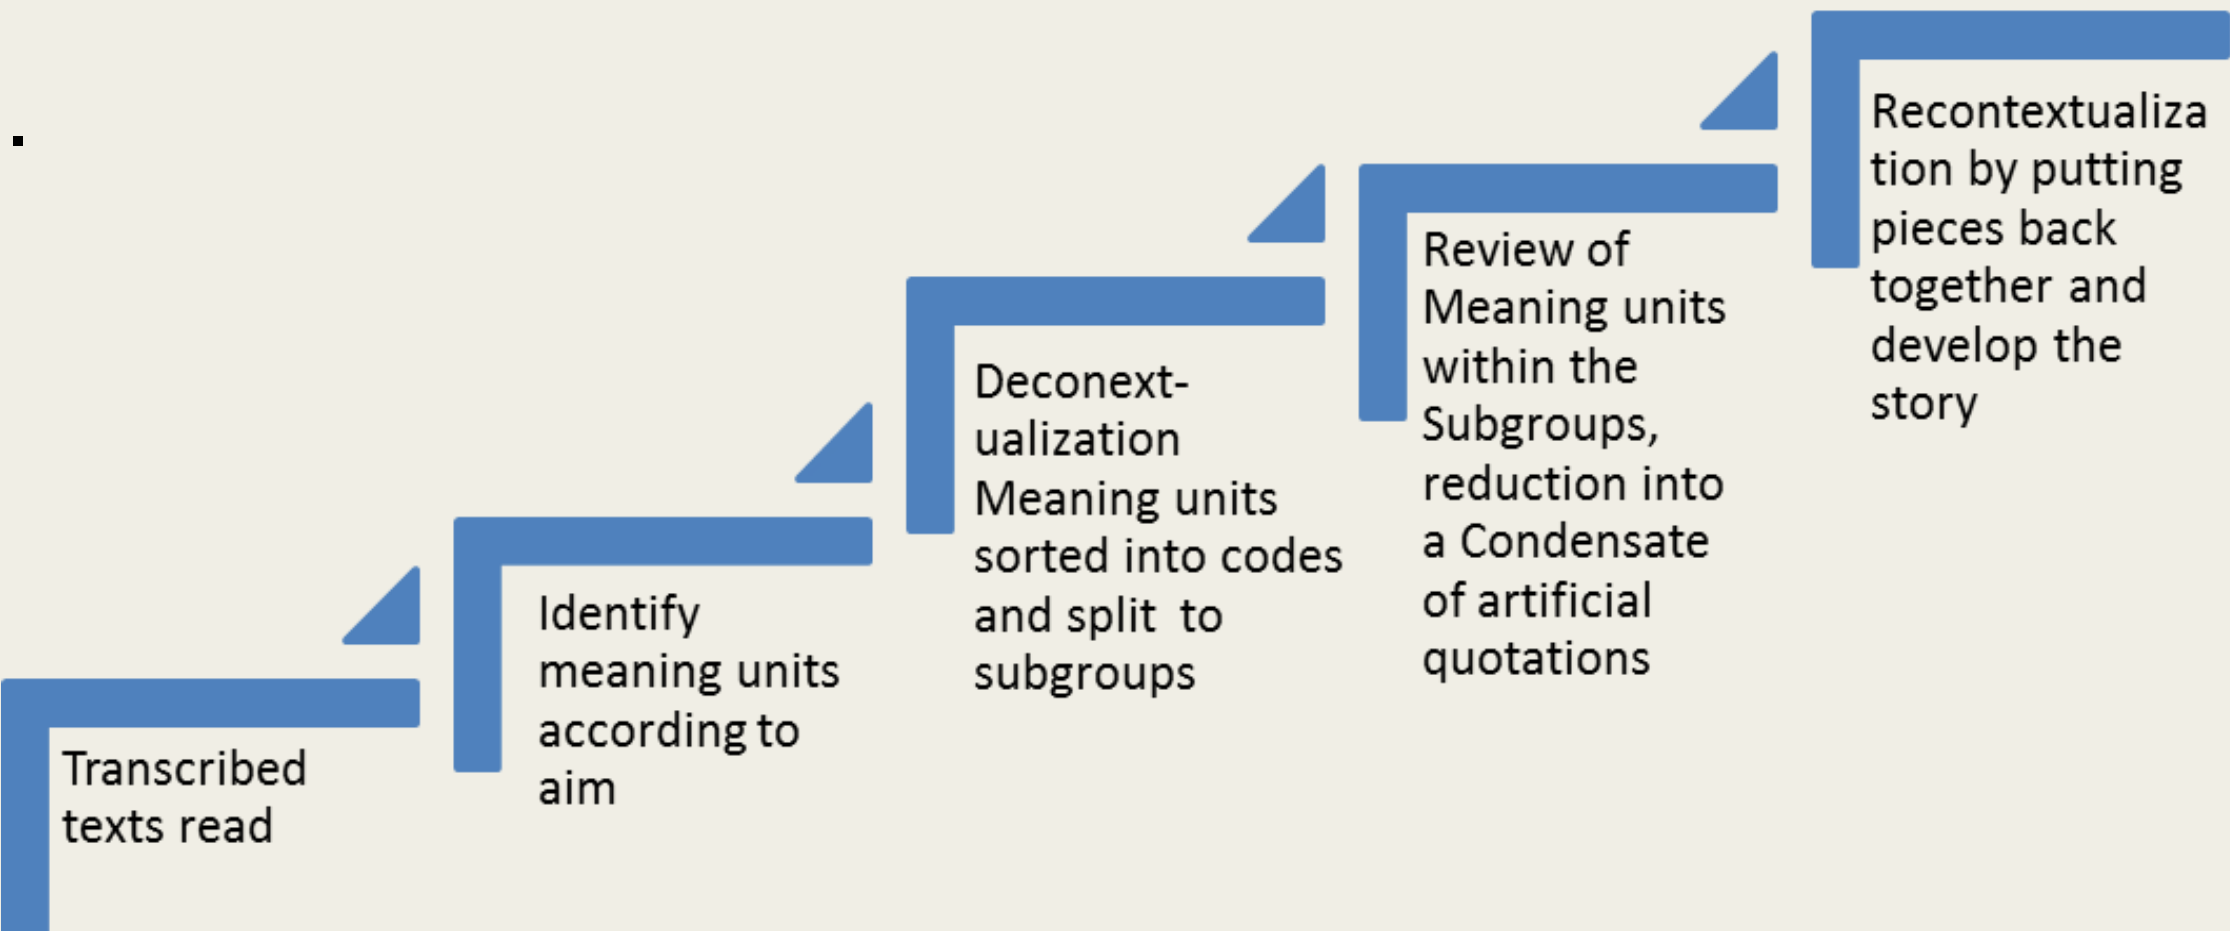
Transcribed texts read

Identify meaning units according to aim

Deconext-ualization Meaning units sorted into codes and split to subgroups

Review of Meaning units within the Subgroups, reduction into a Condensate of artificial quotations

Recontextualization by putting pieces back together and develop the story